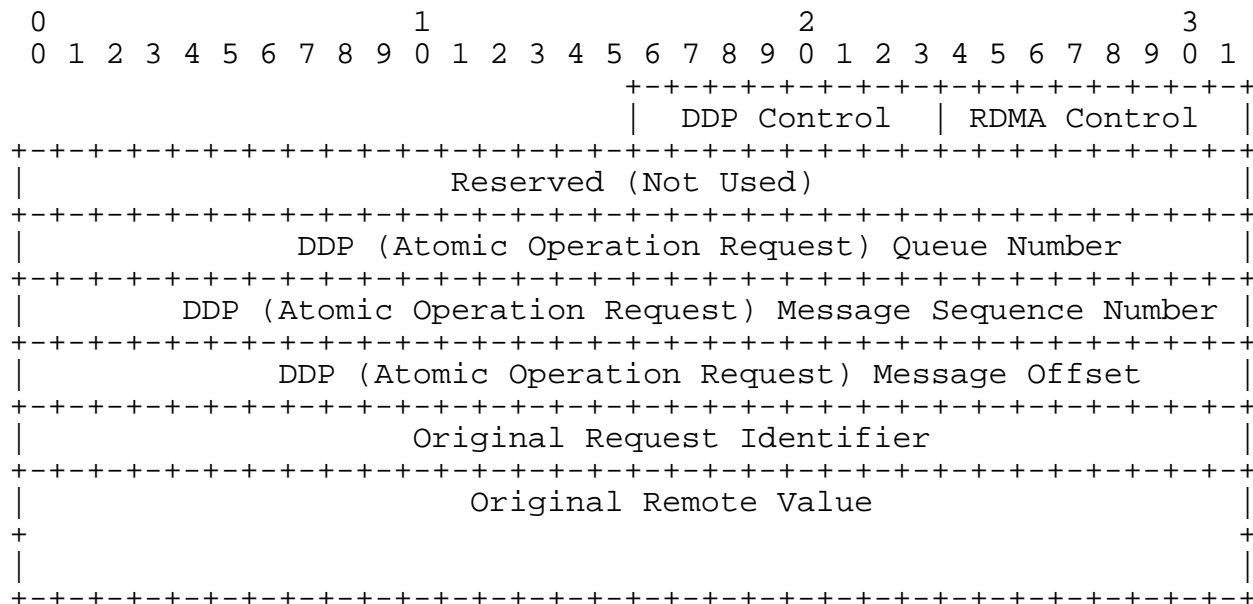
0 1 2 3
0 1 2 3 4 5 6 7 8 9 0 1 2 3 4 5 6 7 8 9 0 1 2 3 4 5 6 7 8 9 0 1

| DDP Control | RDMA Control |
|---|---|

| Reserved (Not Used) |
|---|
| DDP (Atomic Operation Request) Queue Number |
| DDP (Atomic Operation Request) Message Sequence Number |
| DDP (Atomic Operation Request) Message Offset |
| Original Request Identifier |
| Original Remote Value |